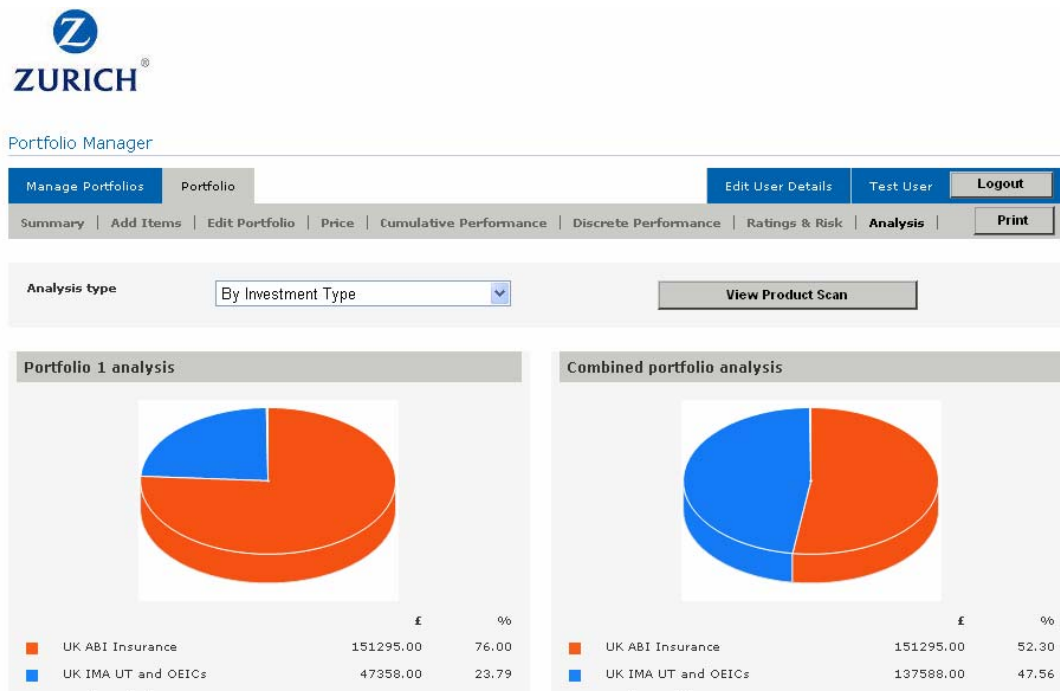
ZURICH®

Portfolio Manager

Manage Portfolios | Portfolio | Edit User Details | Test User | Logout

Summary | Add Items | Edit Portfolio | Price | Cumulative Performance | Discrete Performance | Ratings & Risk | Analysis | Print

Analysis type | By Investment Type | View Product Scan

Portfolio 1 analysis

| | £ | % |
|---|---|---|
| UK ABI Insurance | 151295.00 | 76.00 |
| UK IMA UT and OEICs | 47358.00 | 23.79 |

Combined portfolio analysis

| | £ | % |
|---|---|---|
| UK ABI Insurance | 151295.00 | 52.30 |
| UK IMA UT and OEICs | 137588.00 | 47.56 |